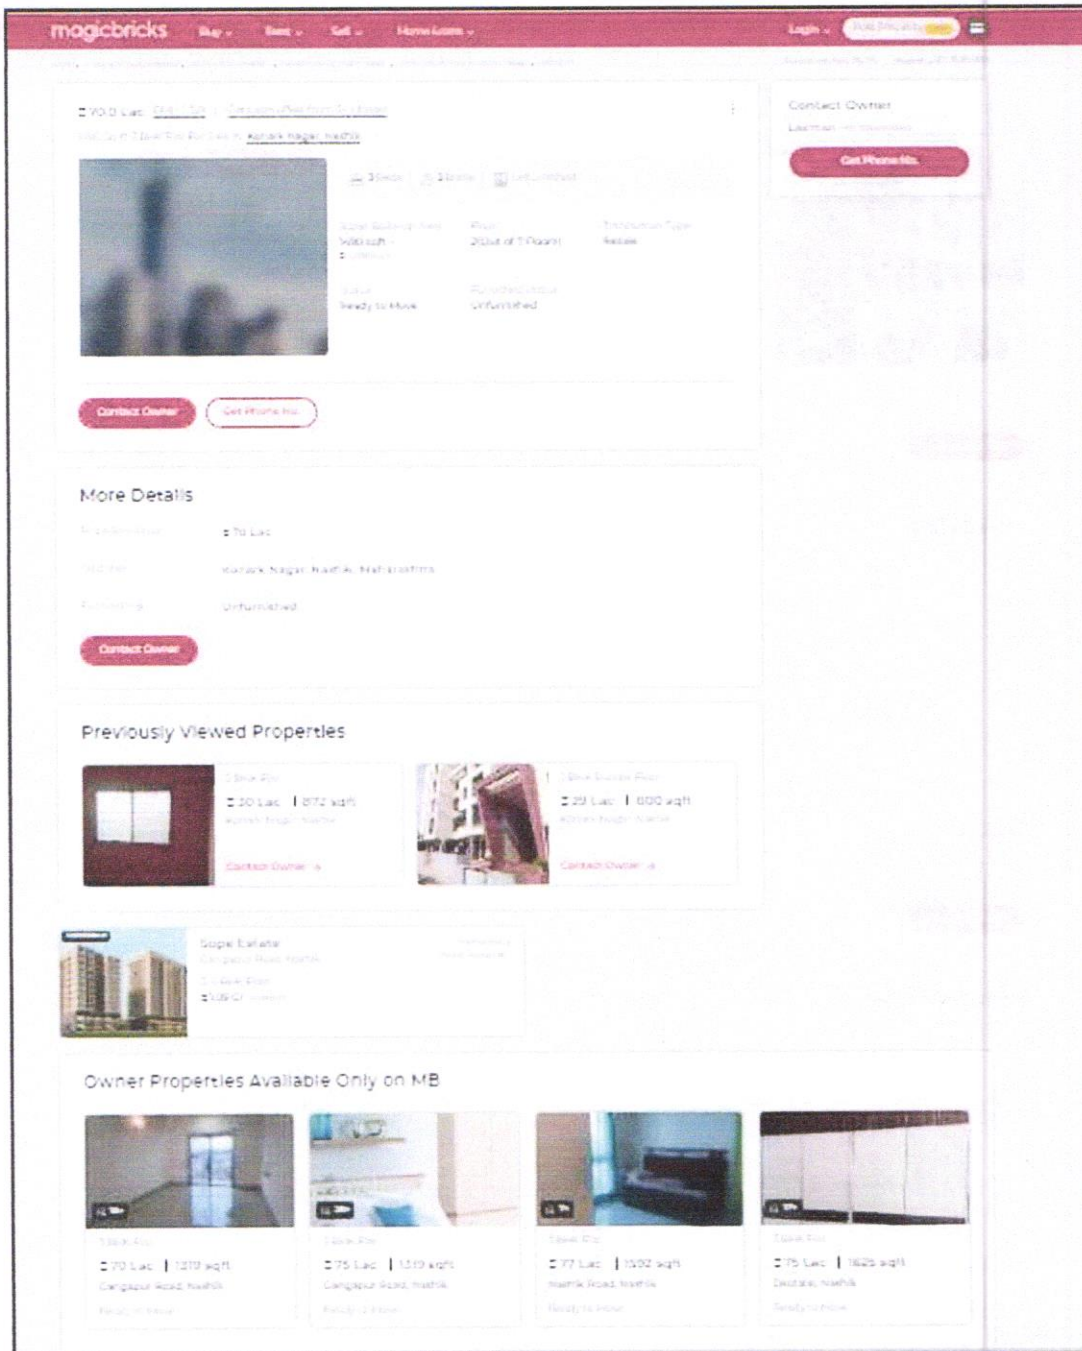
magicbricks Buy Rent Sell Home Loans

Login Post Property FREE

₹70.0 Lac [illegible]

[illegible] 3 BHK Flat For Sale in Konark Nagar, Nashik

3 Beds 3 Baths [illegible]

Super Built-up Area 1400 sqft

Floor 2 (Out of 7 Floors)

Transaction Type Resale

Status Ready to Move

Furnished Status Unfurnished

Contact Owner Get Phone No.

Contact Owner

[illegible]

Get Phone No.

More Details

Price Breakup ₹70 Lac

Address Konark Nagar, Nashik, Maharashtra

Furnishing Unfurnished

Contact Owner

Previously Viewed Properties

2 BHK Flat

₹30 Lac | 872 sqft

Konark Nagar, Nashik

Contact Owner

2 BHK Builder Floor

₹29 Lac | 600 sqft

Konark Nagar, Nashik

Contact Owner

Sope Estate

Gangapur Road, Nashik

3, 4 BHK Flat

₹1.09 Cr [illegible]

Owner Properties Available Only on MB

3 BHK Flat

₹70 Lac | 1319 sqft

Gangapur Road, Nashik

Ready to Move

3 BHK Flat

₹75 Lac | 1319 sqft

Gangapur Road, Nashik

Ready to Move

3 BHK Flat

₹77 Lac | 1502 sqft

Nashik Road, Nashik

Ready to Move

3 BHK Flat

₹75 Lac | 1625 sqft

Deolali, Nashik

Ready to Move